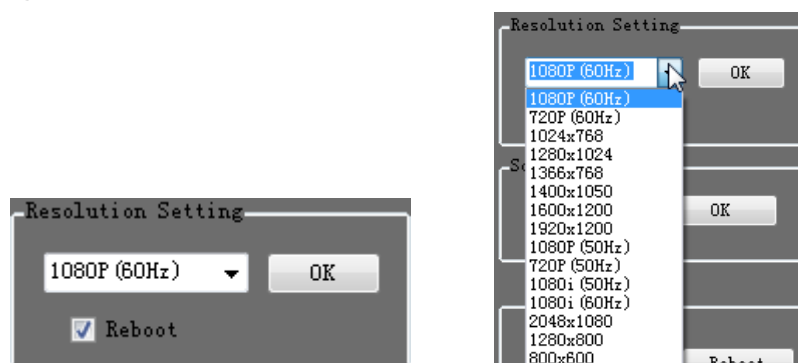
Resolution Setting

1080P (60Hz)

OK

Reboot

Resolution Setting

1080P (60Hz)

OK

1080P (60Hz)
720P (60Hz)
1024x768
1280x1024
1366x768
1400x1050
1600x1200
1920x1200
1080P (50Hz)
720P (50Hz)
1080i (50Hz)
1080i (60Hz)
2048x1080
1280x800
800x600

S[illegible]

OK

Reboot